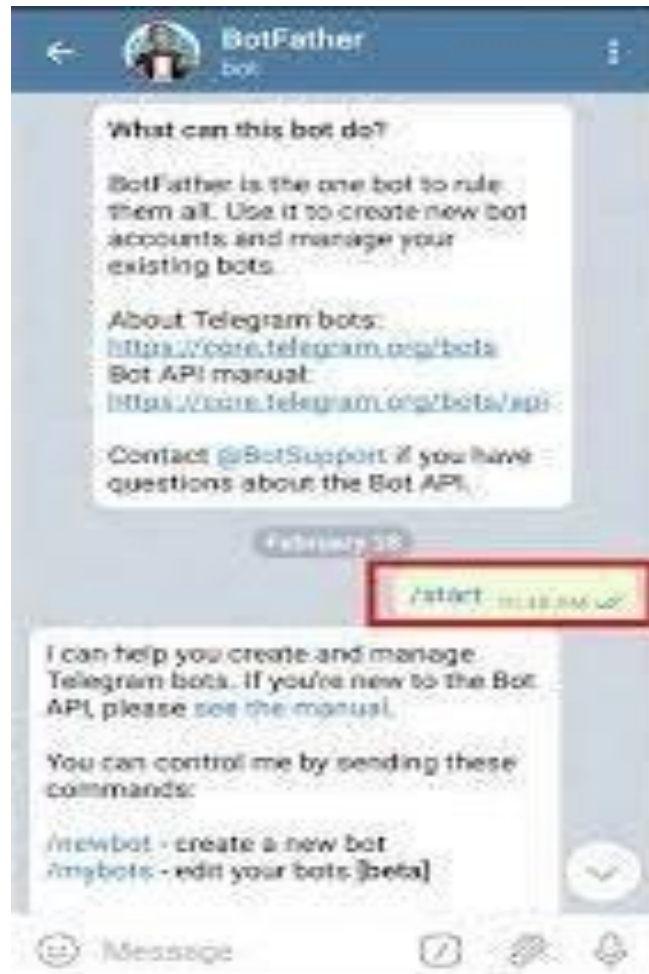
BotFather
bot

What can this bot do?

BotFather is the one bot to rule them all. Use it to create new bot accounts and manage your existing bots.

About Telegram bots:
https://core.telegram.org/bots
Bot API manual:
https://core.telegram.org/bots/api

Contact @BotSupport if you have questions about the Bot API.

February 28

/start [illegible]

I can help you create and manage Telegram bots. If you're new to the Bot API, please see the manual.

You can control me by sending these commands:

/newbot - create a new bot
/mybots - edit your bots [beta]

Message